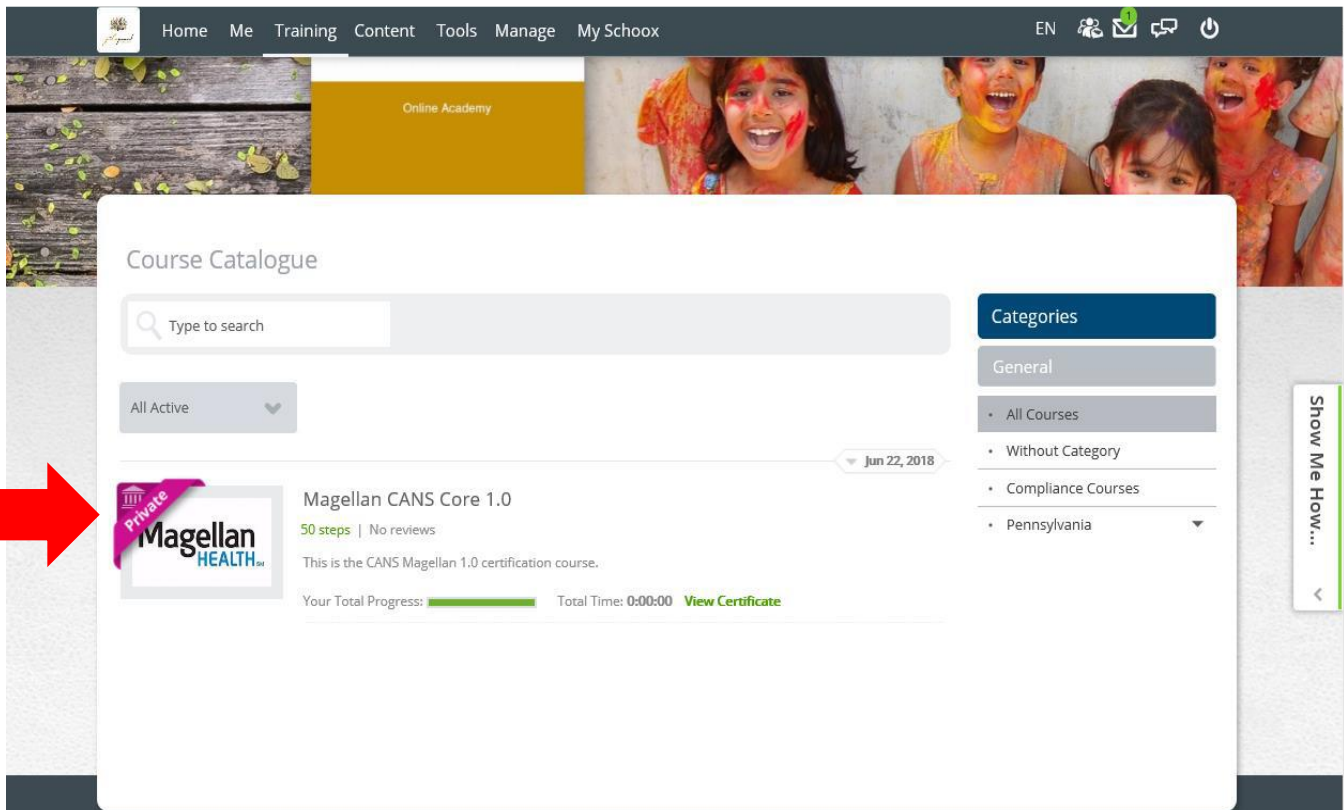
Home Me Training Content Tools Manage My Schoox

EN 1

Online Academy

Course Catalogue

Type to search

All Active

Jun 22, 2018

Private

Magellan HEALTH

Magellan CANS Core 1.0

50 steps | No reviews

This is the CANS Magellan 1.0 certification course.

Your Total Progress: Total Time: 0:00:00 View Certificate

Categories

General

• All Courses
• Without Category
• Compliance Courses
• Pennsylvania

Show Me How...